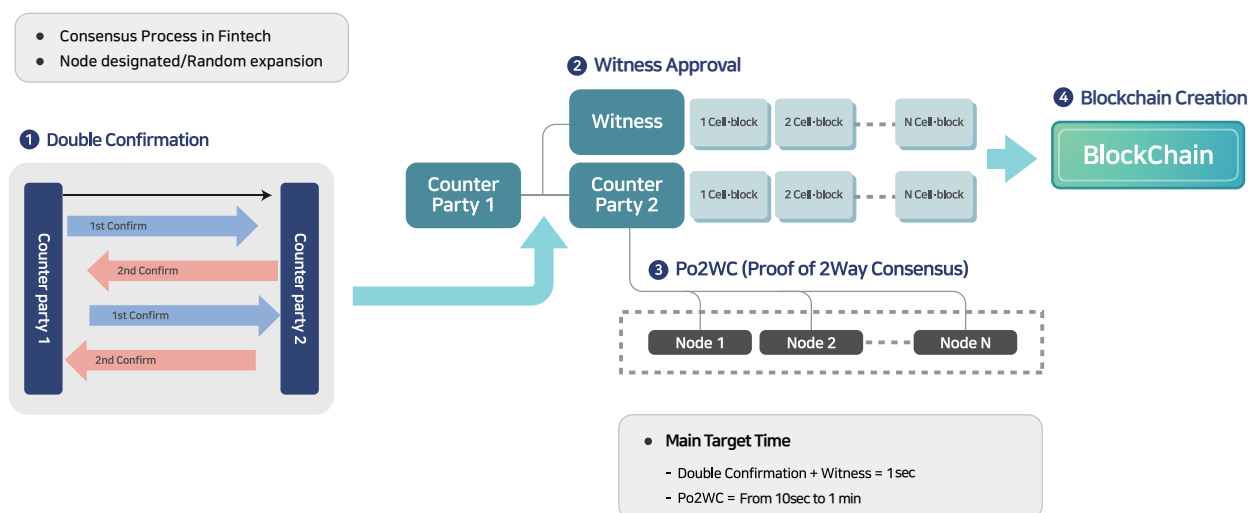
● Consensus Process in Fintech
● Node designated/Random expansion

1 Double Confirmation

Counter party 1

Counter party 2

1st Confirm

2nd Confirm

1st Confirm

2nd Confirm

Counter Party 1

2 Witness Approval

Witness

1 Cell·block

2 Cell·block

N Cell·block

Counter Party 2

1 Cell·block

2 Cell·block

N Cell·block

4 Blockchain Creation

BlockChain

3 Po2WC (Proof of 2Way Consensus)

Node 1

Node 2

Node N

● Main Target Time

- Double Confirmation + Witness = 1sec

- Po2WC = From 10sec to 1 min